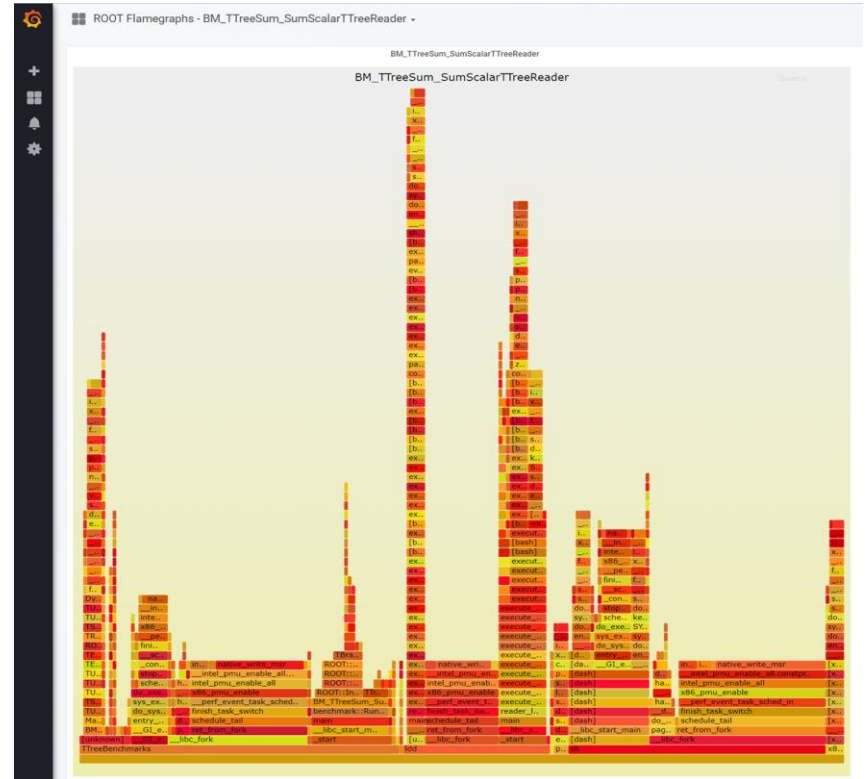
ROOT Flamegraphs - BM_TTreeSum_SumScalarTTreeReader

BM_TTreeSum_SumScalarTTreeReader

BM_TTreeSum_SumScalarTTreeReader

Search

native_write_msr
intel_pmu_enable_all
x86_pmu_enable
__perf_event_task_sched_in
finish_task_switch
schedule_tail
ret_from_fork
__libc_fork
TTreeBenchmarks
[unknown]
BM_TTreeSum_Su...
benchmark::Run...
main
__libc_start_m...
_start
ROOT::In...
ROOT:...
TBra...
native_wri...
intel_pmu_en...
x86_pmu_enable
__perf_event_t...
finish_task_sw...
schedule_tail
ret_from_fork
__libc_fork
ldd
reader_l...
main
_start
execute...
[bash]
[dash]
__libc_start_main
__GI_e...
entry_...
do_sys...
sys_ex...
stop_...
fini...
x86_...
inte...
native_write_msr
__intel_pmu_enable_all.constp...
intel_pmu_enable_all
x86_pmu_enable
__perf_event_task_sched_in
finish_task_switch
schedule_tail
ret_from_fork
__libc_fork